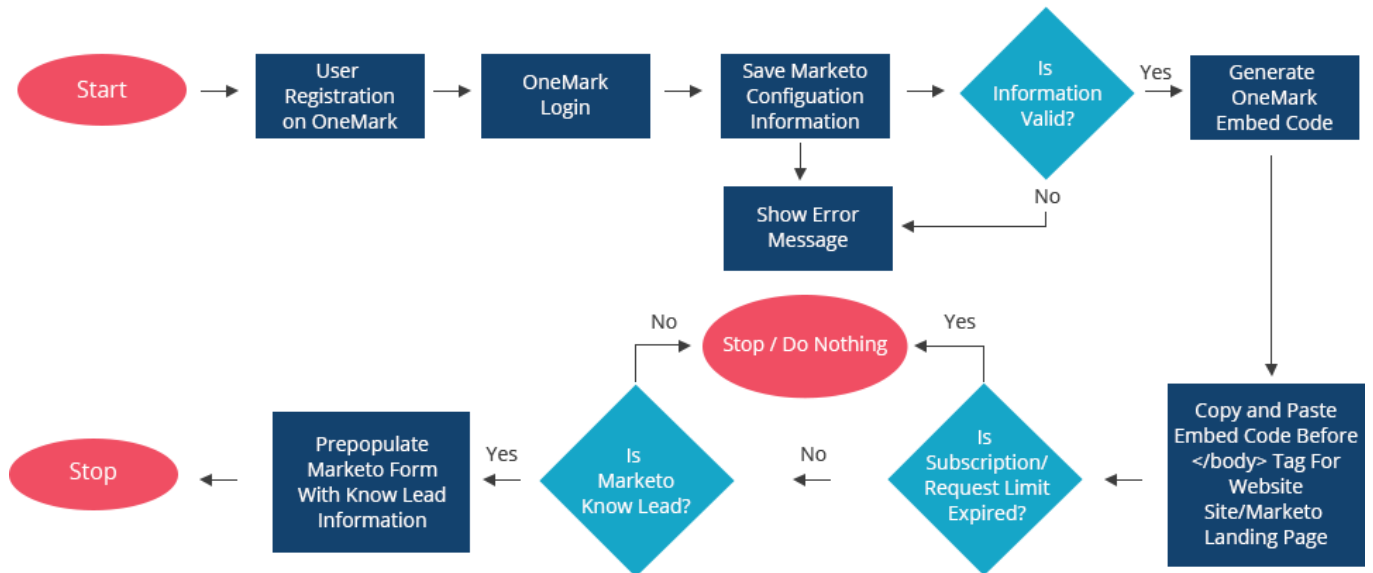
Start

User Registration on OneMark

OneMark Login

Save Marketo Configuation Information

Is Information Valid?

Yes

Generate OneMark Embed Code

No

Show Error Message

No

Stop / Do Nothing

Yes

Copy and Paste Embed Code Before </body> Tag For Website Site/Marketo Landing Page

Is Subscription/ Request Limit Expired?

No

Is Marketo Know Lead?

Yes

Prepopulate Marketo Form With Know Lead Information

Stop